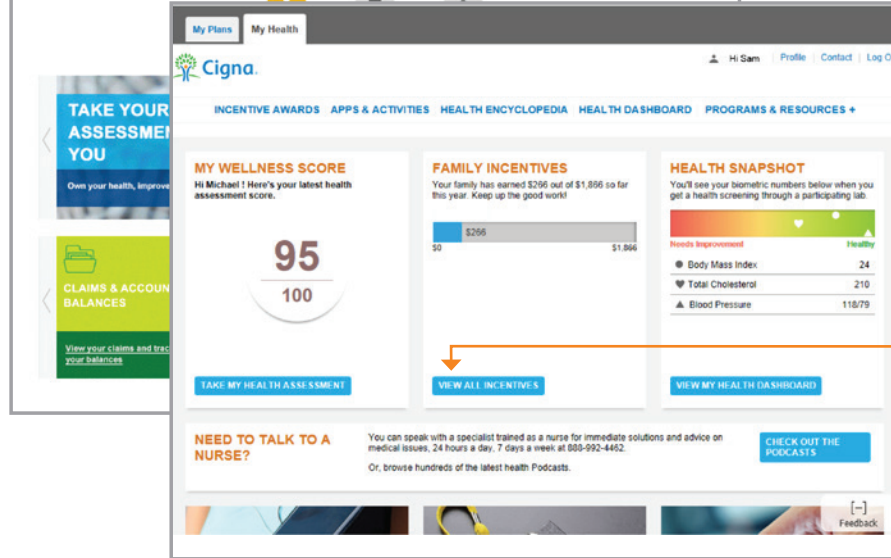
TAKE YOUR ASSESSMEN YOU

Own your health, improve

CLAIMS & ACCOUN BALANCES

View your claims and trac your balances

My Plans | My Health

Cigna.

Hi Sam | Profile | Contact | Log O

INCENTIVE AWARDS | APPS & ACTIVITIES | HEALTH ENCYCLOPEDIA | HEALTH DASHBOARD | PROGRAMS & RESOURCES +

MY WELLNESS SCORE

Hi Michael ! Here's your latest health assessment score.

95

100

TAKE MY HEALTH ASSESSMENT

FAMILY INCENTIVES

Your family has earned $266 out of $1,866 so far this year. Keep up the good work!

$266

$0 $1,866

VIEW ALL INCENTIVES

HEALTH SNAPSHOT

You'll see your biometric numbers below when you get a health screening through a participating lab.

Needs Improvement Healthy

| Body Mass Index | 24 |
|---|---|
| Total Cholesterol | 210 |
| Blood Pressure | 118/79 |

VIEW MY HEALTH DASHBOARD

NEED TO TALK TO A NURSE?

You can speak with a specialist trained as a nurse for immediate solutions and advice on medical issues, 24 hours a day, 7 days a week at 888-992-4462.

Or, browse hundreds of the latest health Podcasts.

CHECK OUT THE PODCASTS

[–] Feedback